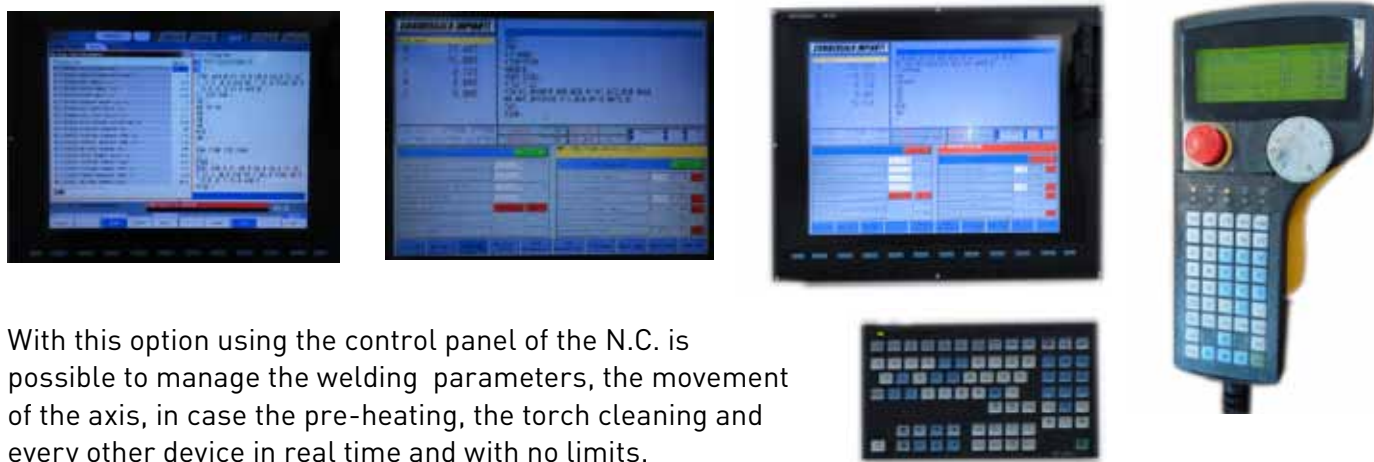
With this option using the control panel of the N.C. is possible to manage the welding parameters, the movement of the axis, in case the pre-heating, the torch cleaning and every other device in real time and with no limits.